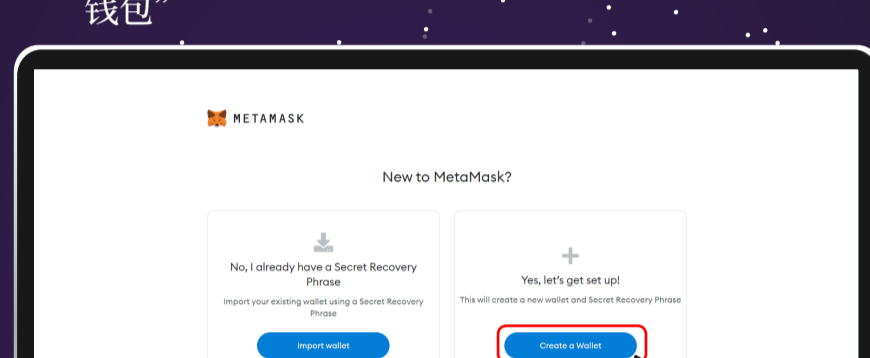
钱包”

METAMASK

New to MetaMask?

No, I already have a Secret Recovery Phrase

Import your existing wallet using a Secret Recovery Phrase

Import wallet

Yes, let's get set up!

This will create a new wallet and Secret Recovery Phrase

Create a Wallet